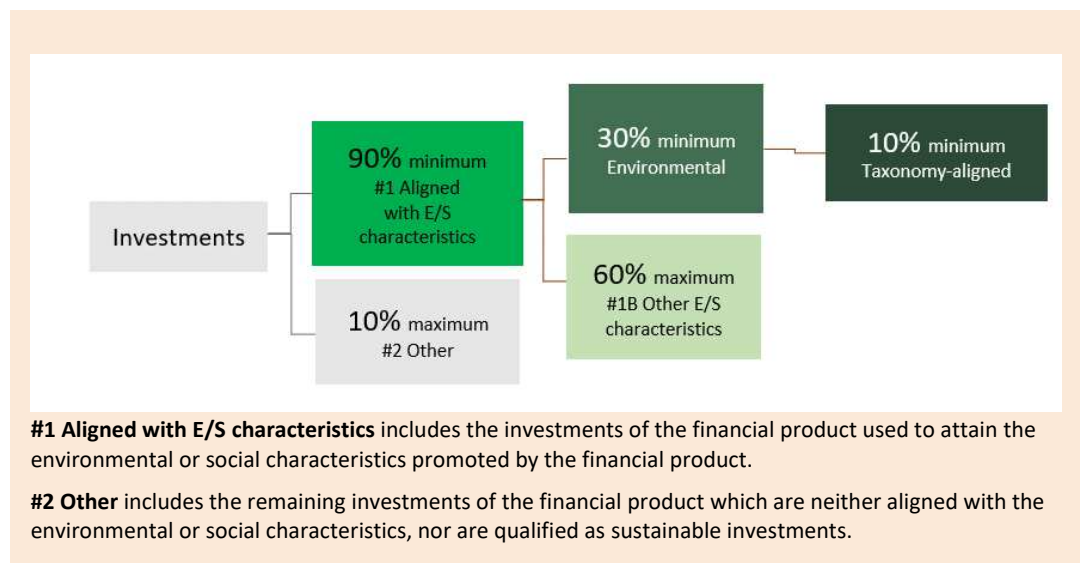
Investments

90% minimum
#1 Aligned with E/S characteristics

10% maximum
#2 Other

30% minimum
Environmental

60% maximum
#1B Other E/S characteristics

10% minimum
Taxonomy-aligned

**#1 Aligned with E/S characteristics** includes the investments of the financial product used to attain the environmental or social characteristics promoted by the financial product.

**#2 Other** includes the remaining investments of the financial product which are neither aligned with the environmental or social characteristics, nor are qualified as sustainable investments.